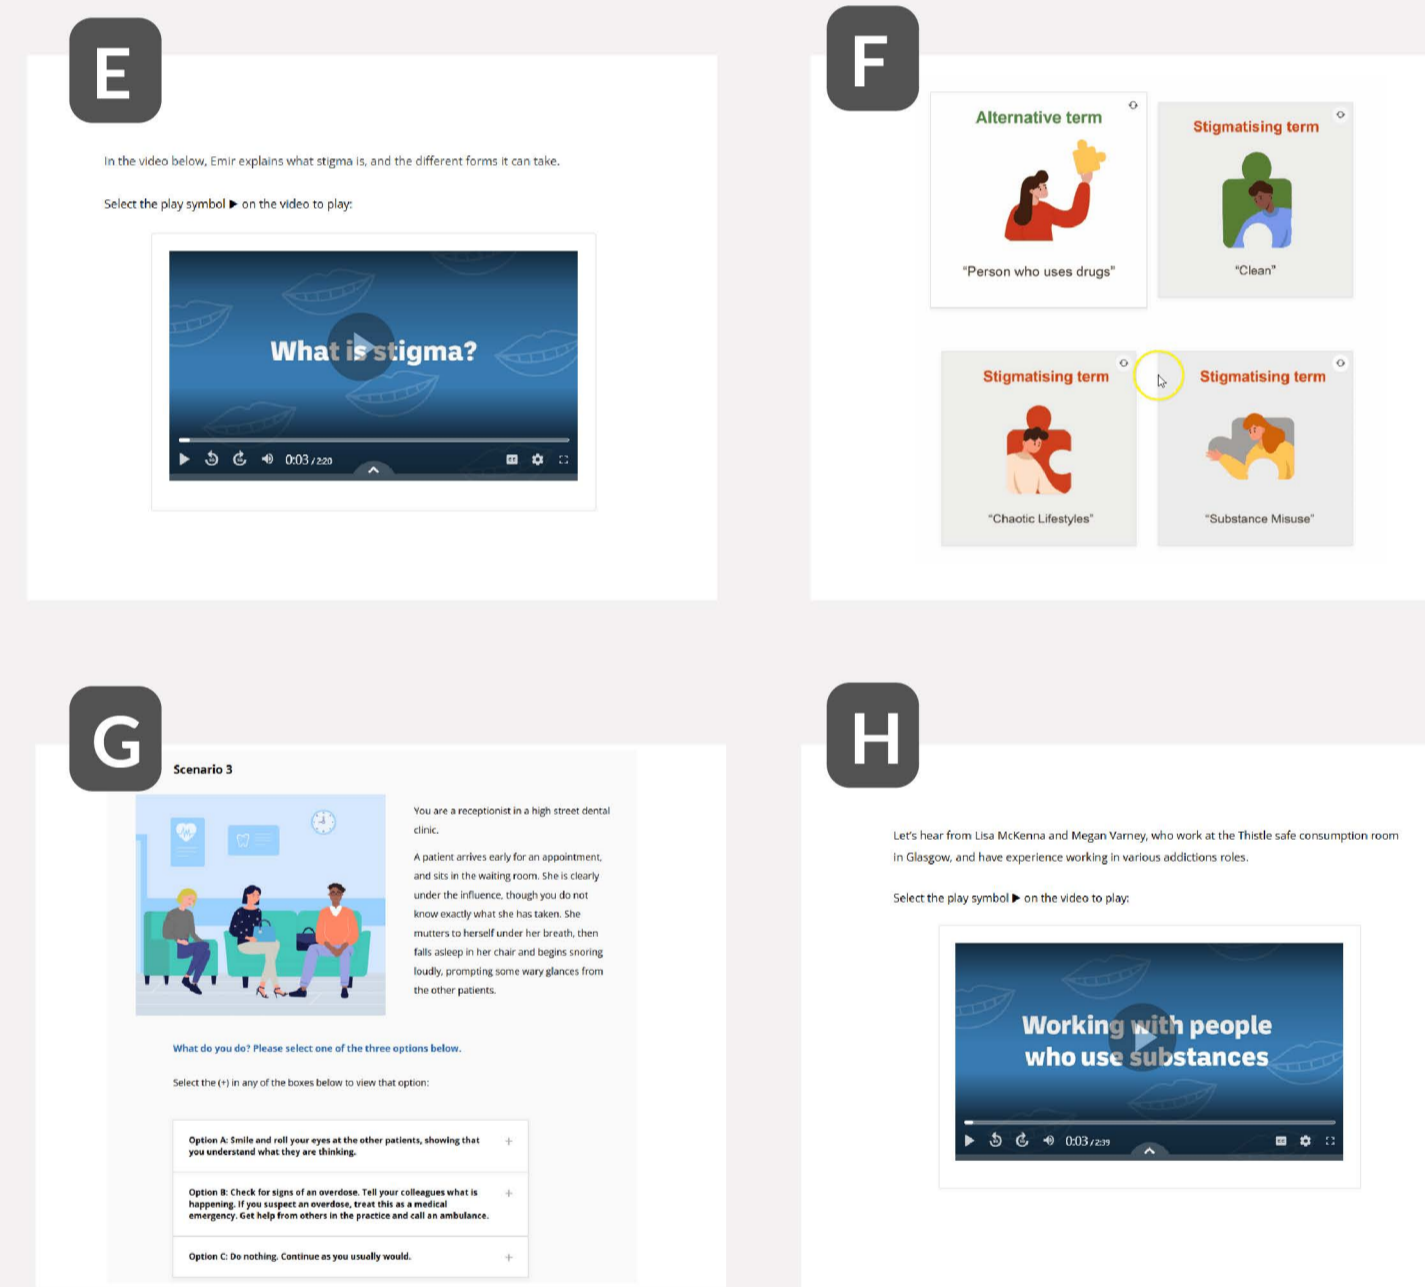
E

In the video below, Emir explains what stigma is, and the different forms it can take.

Select the play symbol ▶ on the video to play:

What is stigma?

0:03 / 2:20

F

Alternative term

"Person who uses drugs"

Stigmatising term

"Clean"

Stigmatising term

"Chaotic Lifestyles"

Stigmatising term

"Substance Misuse"

G

Scenario 3

You are a receptionist in a high street dental clinic.

A patient arrives early for an appointment, and sits in the waiting room. She is clearly under the influence, though you do not know exactly what she has taken. She mutters to herself under her breath, then falls asleep in her chair and begins snoring loudly, prompting some wary glances from the other patients.

What do you do? Please select one of the three options below.

Select the (+) in any of the boxes below to view that option:

Option A: Smile and roll your eyes at the other patients, showing that you understand what they are thinking. +

Option B: Check for signs of an overdose. Tell your colleagues what is happening. If you suspect an overdose, treat this as a medical emergency. Get help from others in the practice and call an ambulance. +

Option C: Do nothing. Continue as you usually would. +

H

Let's hear from Lisa McKenna and Megan Varney, who work at the Thistle safe consumption room in Glasgow, and have experience working in various addictions roles.

Select the play symbol ▶ on the video to play:

Working with people who use substances

0:03 / 2:39